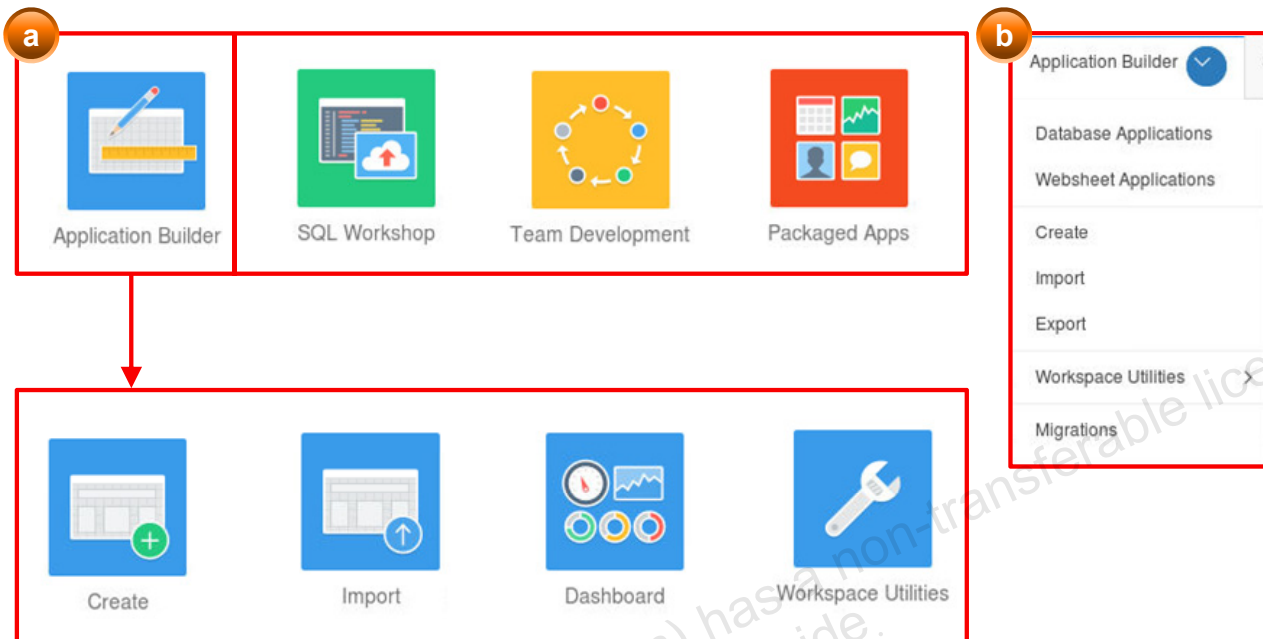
a

Application Builder

SQL Workshop

Team Development

Packaged Apps

Create

Import

Dashboard

Workspace Utilities

b

Application Builder

Database Applications

Websheet Applications

Create

Import

Export

Workspace Utilities

Migrations

has a non-transferable lic

ide.